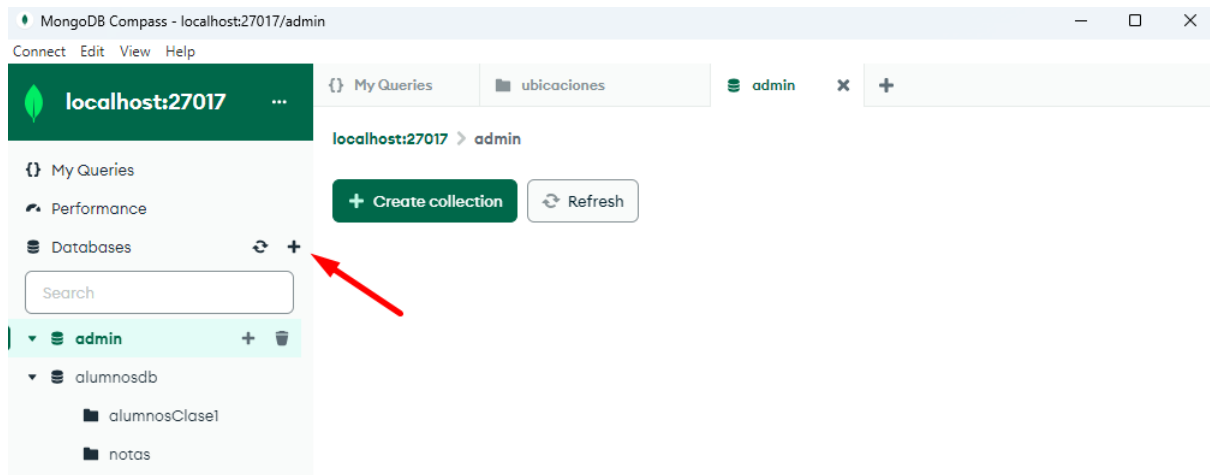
MongoDB Compass - localhost:27017/admin

Connect Edit View Help

localhost:27017 ···

{} My Queries

Performance

Databases

Search

admin

alumnosdb

alumnosClase1

notas

{} My Queries

ubicaciones

admin

localhost:27017 > admin

+ Create collection

Refresh